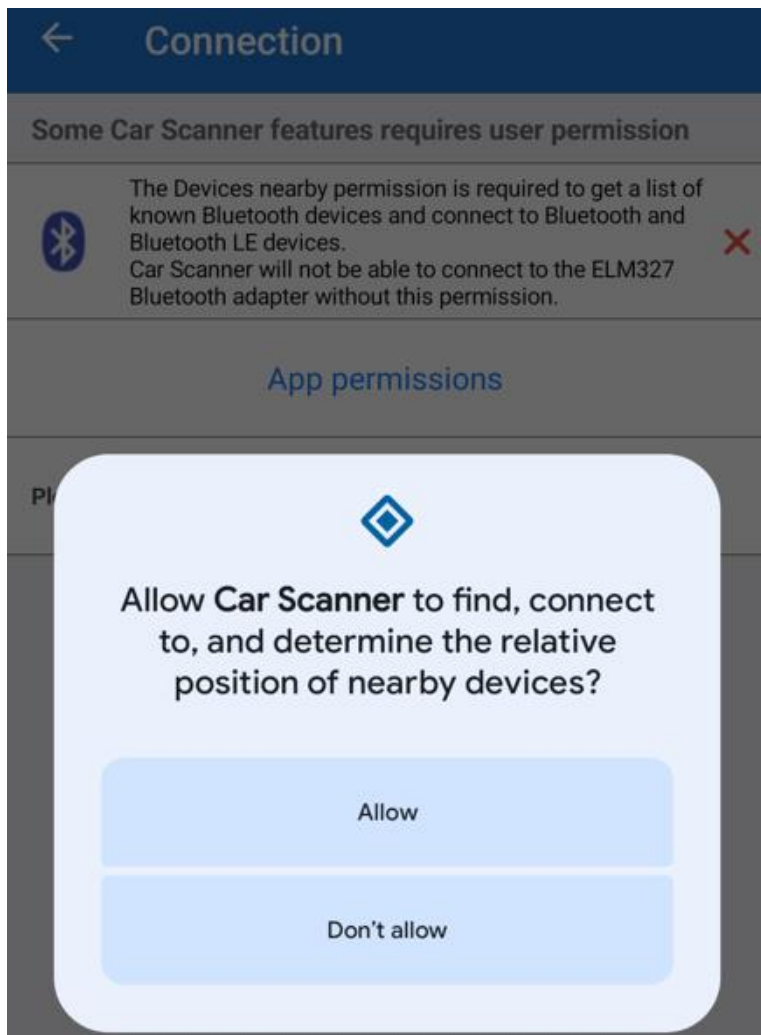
Connection

Some Car Scanner features requires user permission

The Devices nearby permission is required to get a list of known Bluetooth devices and connect to Bluetooth and Bluetooth LE devices.
Car Scanner will not be able to connect to the ELM327 Bluetooth adapter without this permission.

App permissions

Pl

Allow Car Scanner to find, connect to, and determine the relative position of nearby devices?

Allow

Don't allow